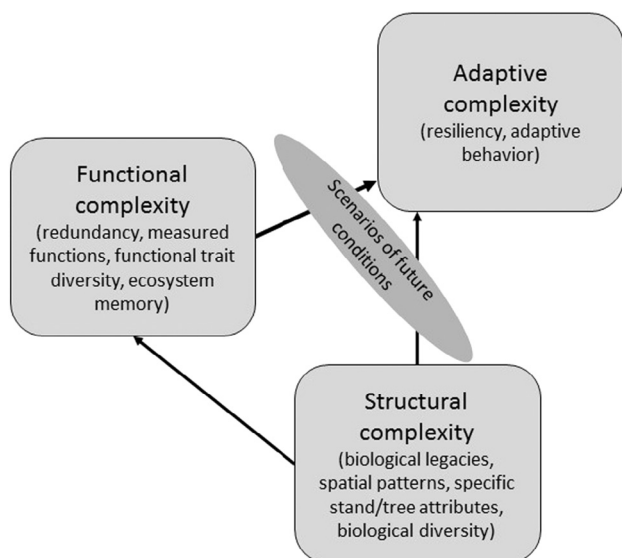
Adaptive complexity
(resiliency, adaptive behavior)

Functional complexity
(redundancy, measured functions, functional trait diversity, ecosystem memory)

Scenarios of future conditions

Structural complexity
(biological legacies, spatial patterns, specific stand/tree attributes, biological diversity)